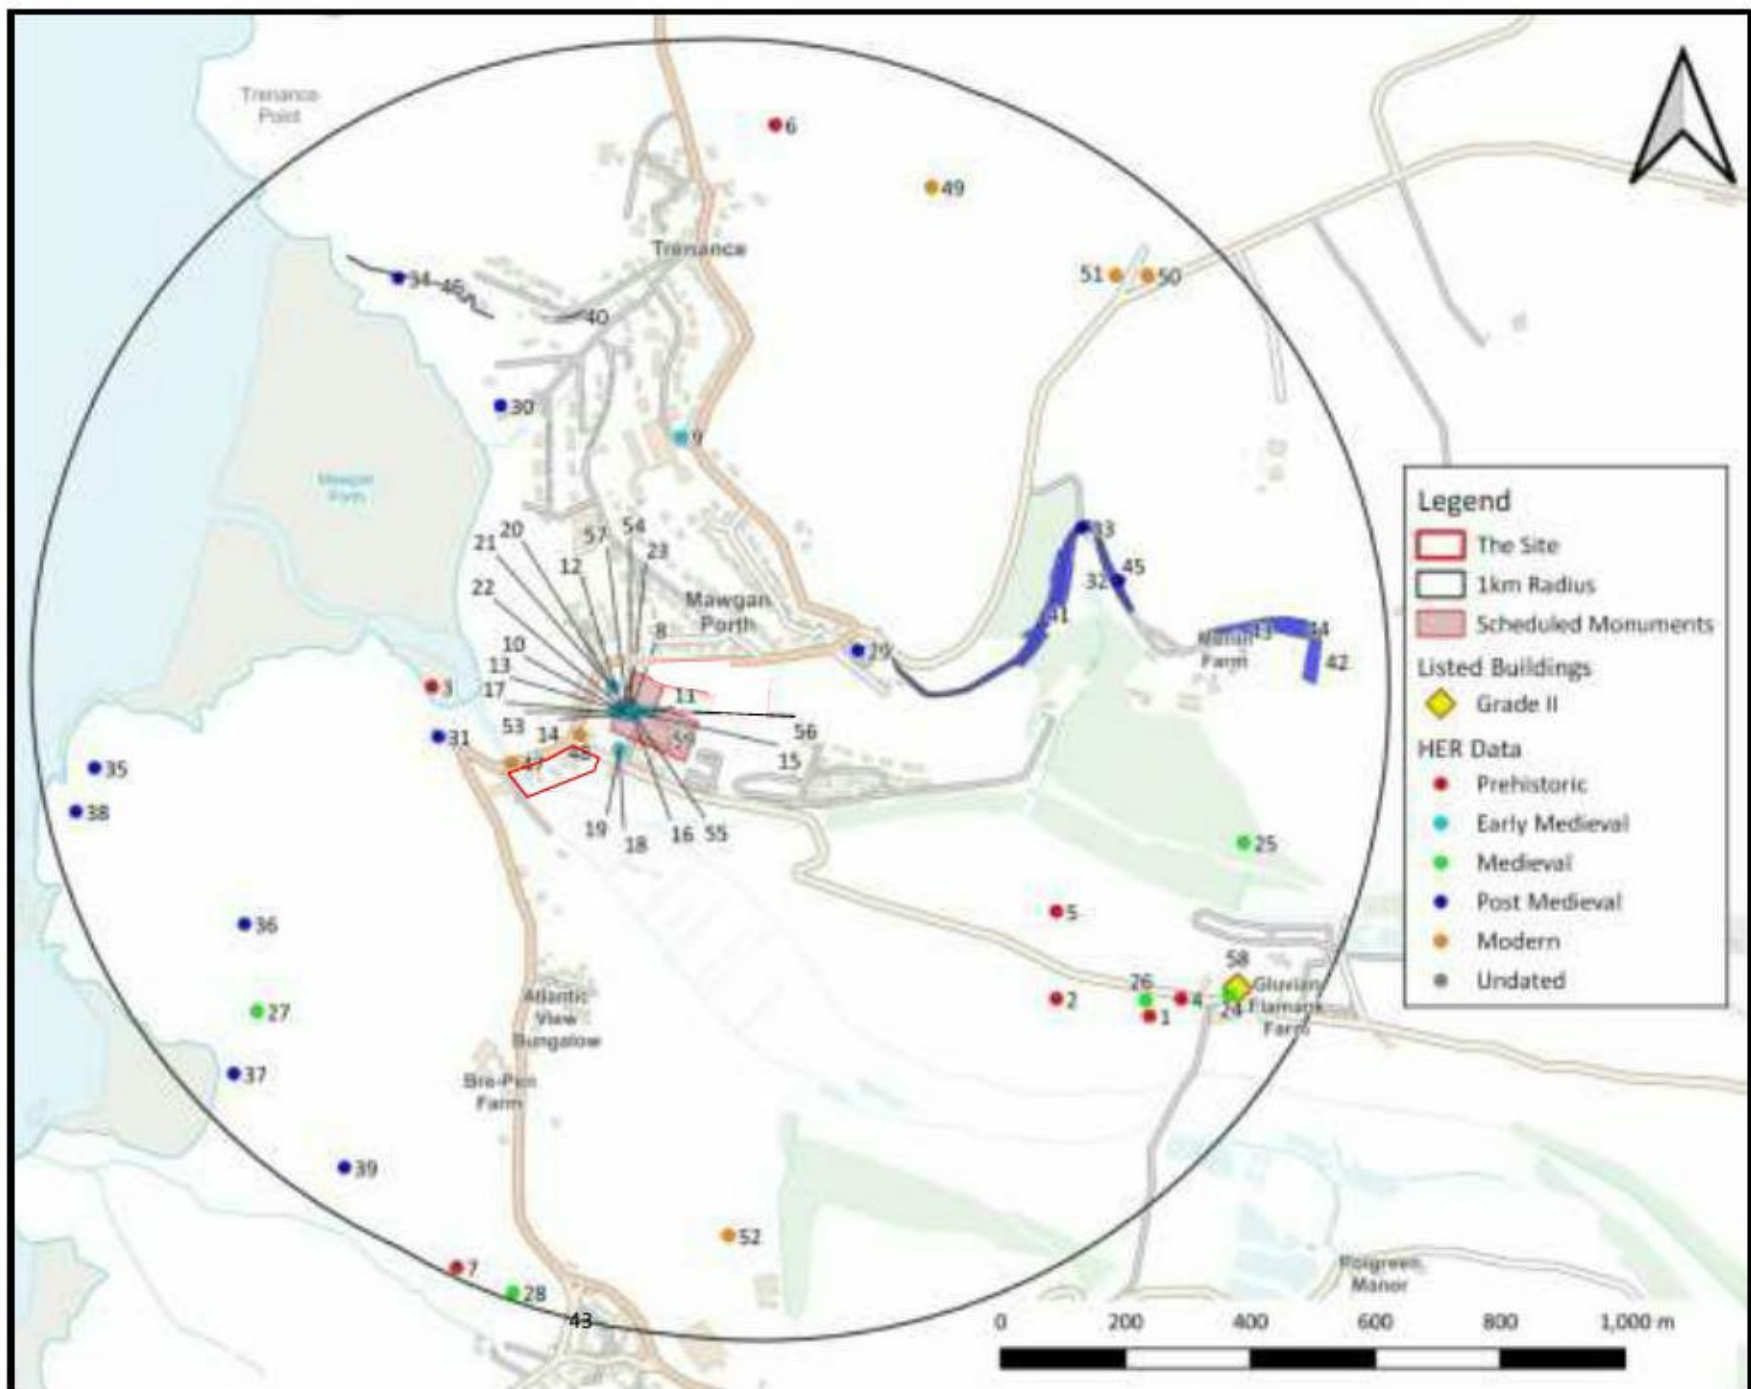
Trenance Point

6

49

Trenance

51 50

34 46

40

30

9

Mawgan Porth

Legend

The Site

1km Radius

Scheduled Monuments

Listed Buildings

Grade II

HER Data

Prehistoric

Early Medieval

Medieval

Post Medieval

Modern

Undated

21 20 57 54 23

12

22

Mawgan Porth

8

10

13

17

3

11

33

45

32

41

29

Nansite Farm

43 44

42

53 14

31

48

56

15

35

38

19 18 16 55

25

5

36

58

26

2 4

1

24

Gluvian Flamank Farm

27

Atlantic View Bungalow

37

Bre-Pen Farm

39

52

7

28

43

Polgreen Manor

0 200 400 600 800 1,000 m